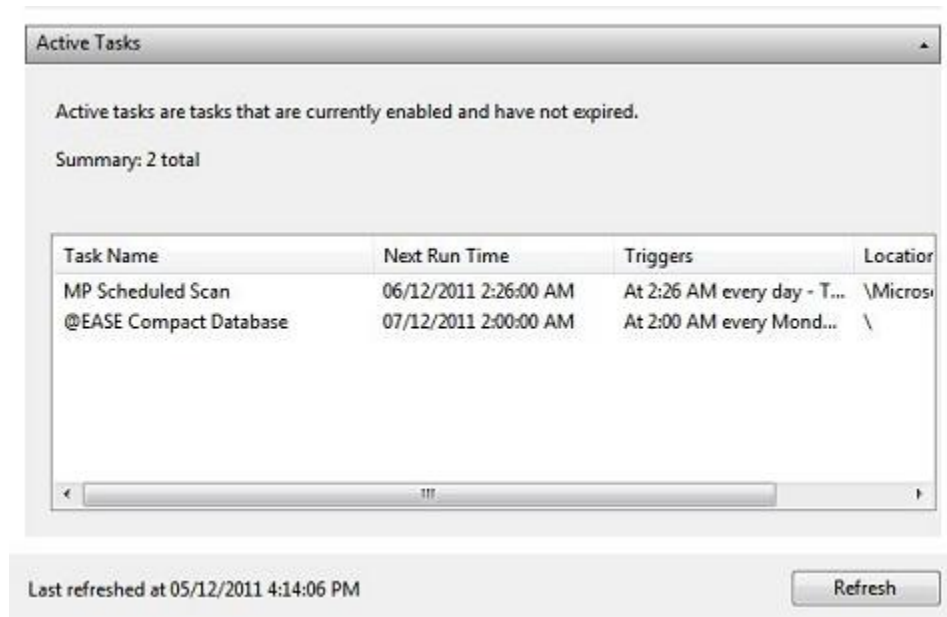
Active Tasks

Active tasks are tasks that are currently enabled and have not expired.

Summary: 2 total

| Task Name | Next Run Time | Triggers | Locatior |
|---|---|---|---|
| MP Scheduled Scan | 06/12/2011 2:26:00 AM | At 2:26 AM every day - T... | \Micros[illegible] |
| @EASE Compact Database | 07/12/2011 2:00:00 AM | At 2:00 AM every Mond... | \ |

Last refreshed at 05/12/2011 4:14:06 PM

Refresh